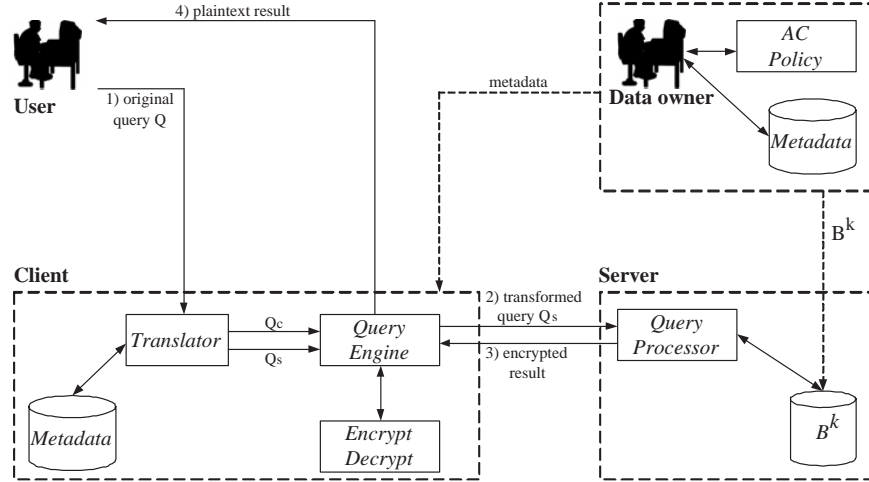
4) plaintext result

User

1) original query Q

metadata

Data owner

AC Policy

Metadata

$B^k$

Client

Server

Translator

Qc

Qs

Query Engine

2) transformed query Qs

3) encrypted result

Query Processor

Metadata

Encrypt Decrypt

$B^k$